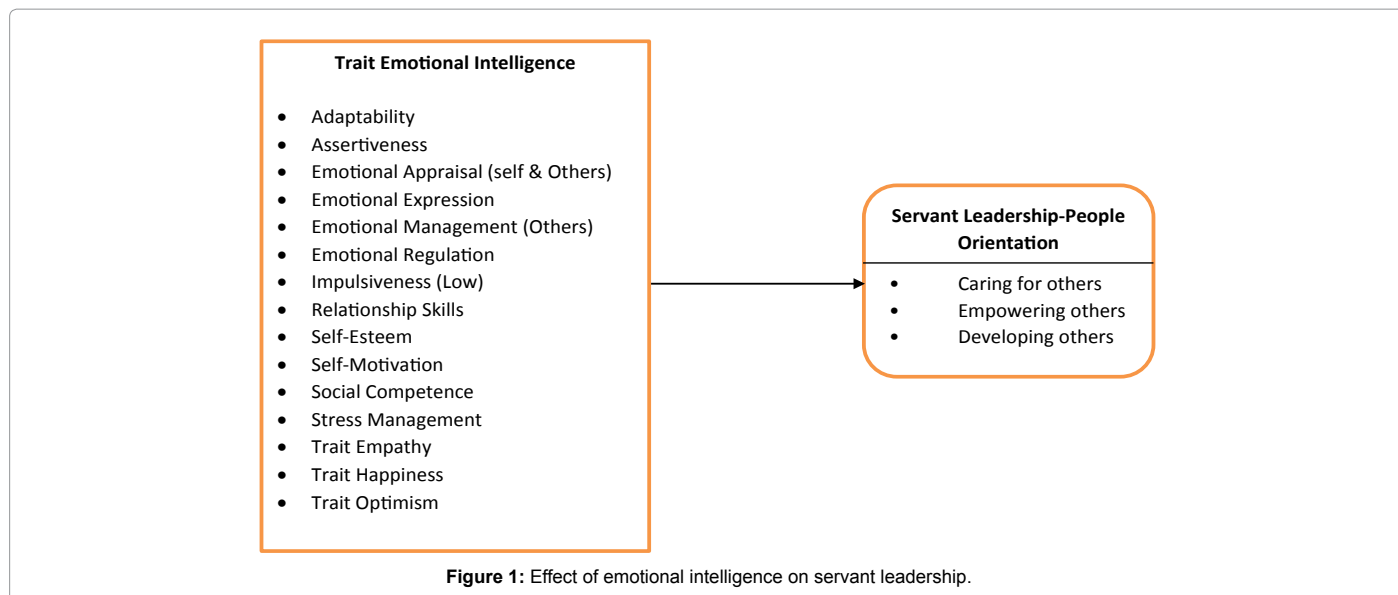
Trait Emotional Intelligence

- Adaptability
- Assertiveness
- Emotional Appraisal (self & Others)
- Emotional Expression
- Emotional Management (Others)
- Emotional Regulation
- Impulsiveness (Low)
- Relationship Skills
- Self-Esteem
- Self-Motivation
- Social Competence
- Stress Management
- Trait Empathy
- Trait Happiness
- Trait Optimism

Servant Leadership-People Orientation

- Caring for others
- Empowering others
- Developing others

Figure 1: Effect of emotional intelligence on servant leadership.